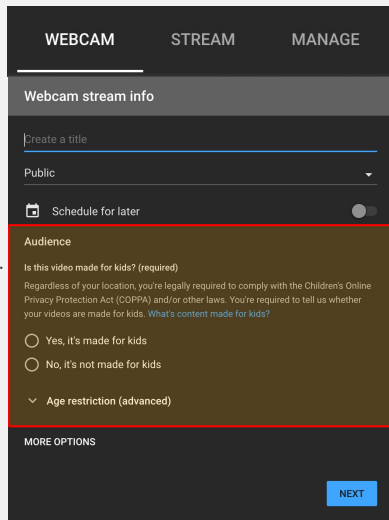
WEBCAM STREAM MANAGE

Webcam stream info

Create a title

Public

Schedule for later

Audience

Is this video made for kids? (required)

Regardless of your location, you're legally required to comply with the Children's Online Privacy Protection Act (COPPA) and/or other laws. You're required to tell us whether your videos are made for kids. What's content made for kids?

Yes, it's made for kids

No, it's not made for kids

Age restriction (advanced)

MORE OPTIONS

NEXT